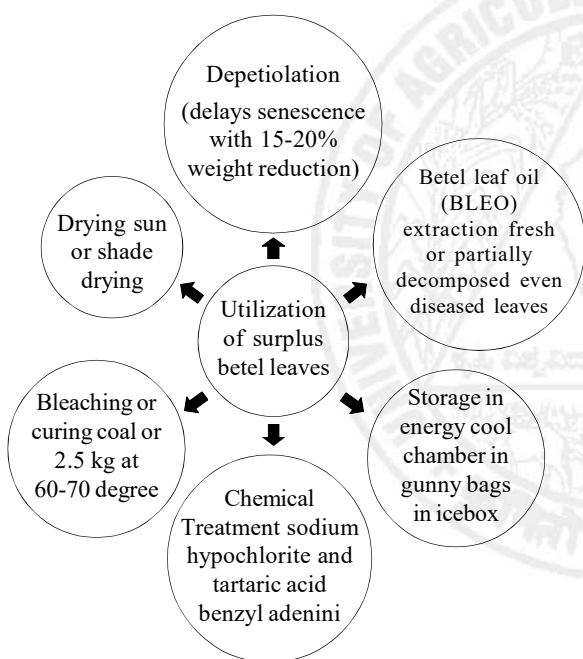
Depetiolation
(delays senescence with 15-20% weight reduction)

Drying sun or shade drying

Betel leaf oil (BLEO) extraction fresh or partially decomposed even diseased leaves

Utilization of surplus betel leaves

Bleaching or curing coal or 2.5 kg at 60-70 degree

Storage in energy cool chamber in gunny bags in icebox

Chemical Treatment sodium hypochlorite and tartaric acid benzyl adenini